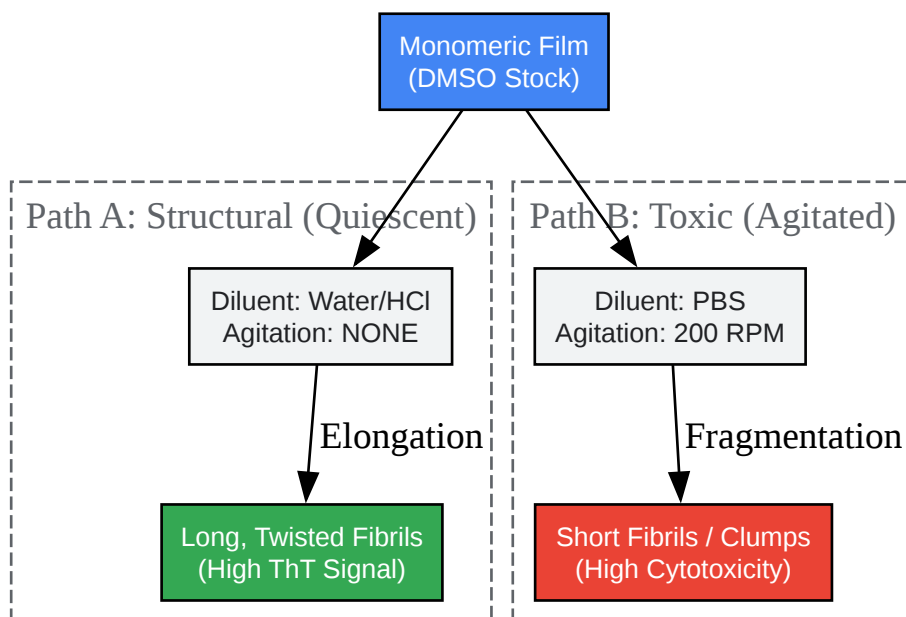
Monomeric Film
(DMSO Stock)

Path A: Structural (Quiescent)

Diluent: Water/HCl
Agitation: NONE

Elongation

Long, Twisted Fibrils
(High ThT Signal)

Path B: Toxic (Agitated)

Diluent: PBS
Agitation: 200 RPM

Fragmentation

Short Fibrils / Clumps
(High Cytotoxicity)